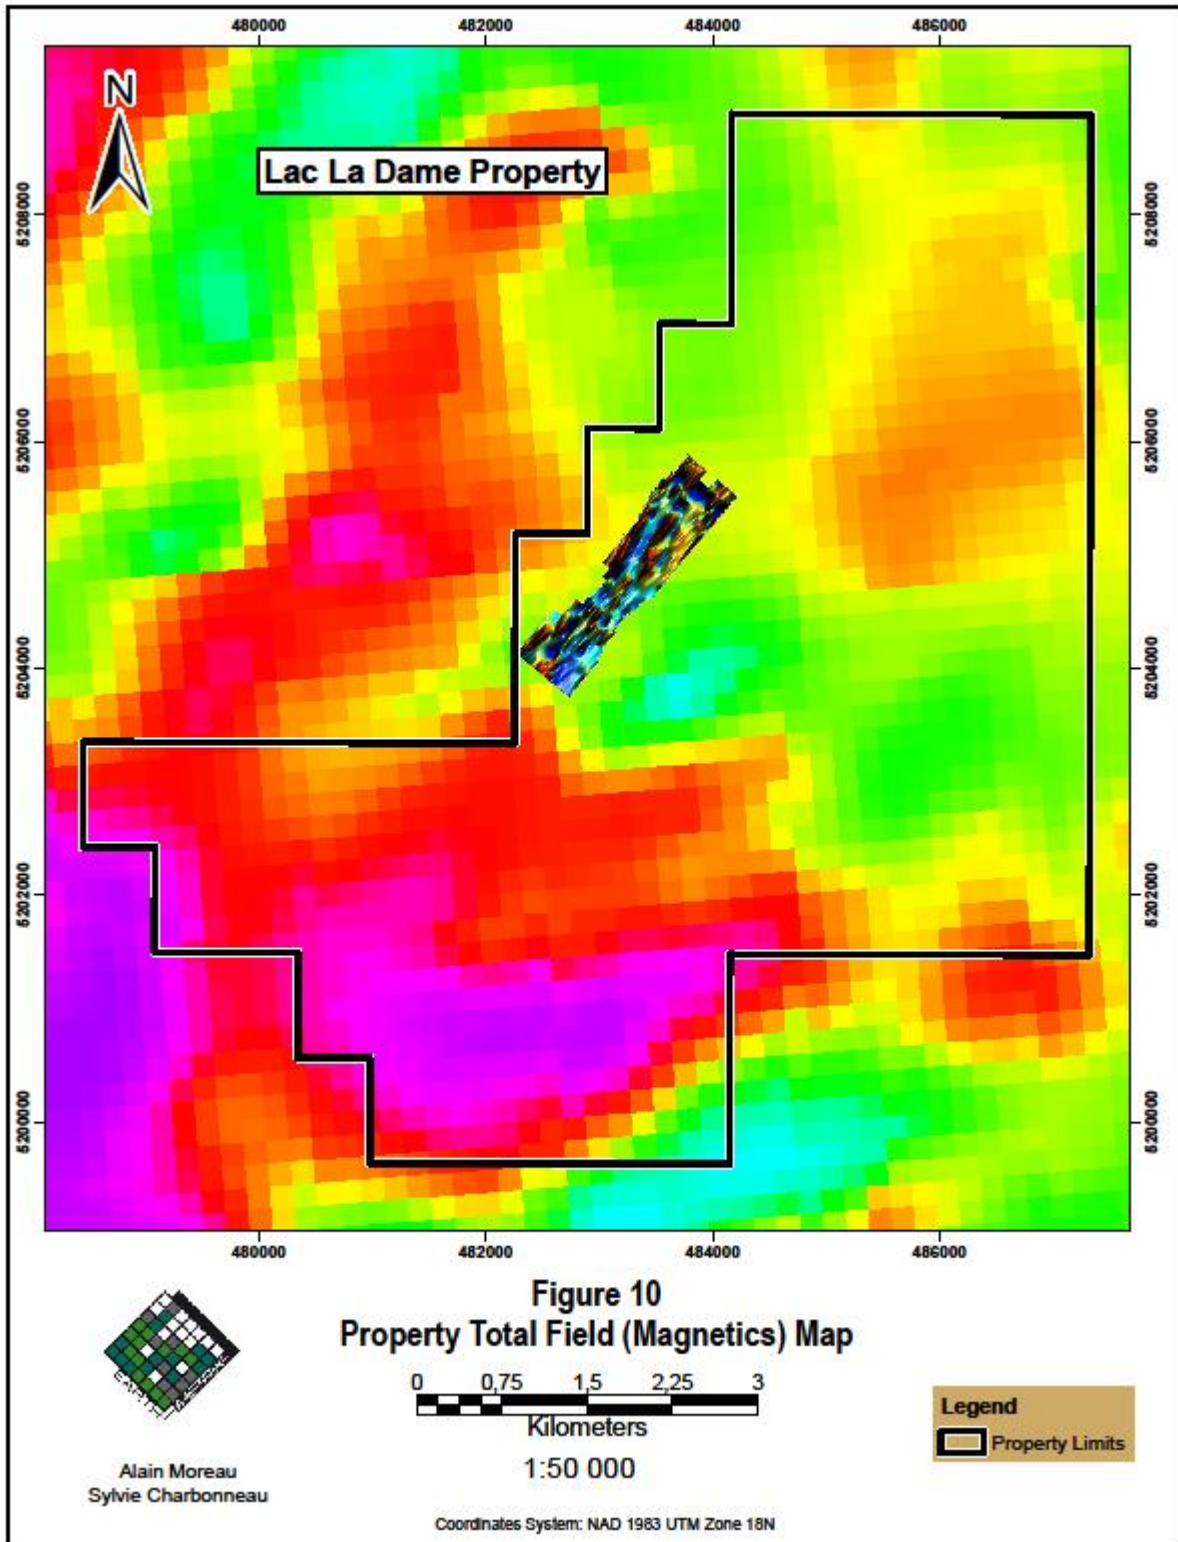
480000 482000 484000 486000

N

Lac La Dame Property

5208000
5206000
5204000
5202000
5200000

5208000
5206000
5204000
5202000
5200000

480000 482000 484000 486000

Figure 10
Property Total Field (Magnetics) Map

0 0,75 1,5 2,25 3
Kilometers
1:50 000

Legend
Property Limits

EARTH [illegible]

Alain Moreau
Sylvie Charbonneau

Coordinates System: NAD 1983 UTM Zone 18N